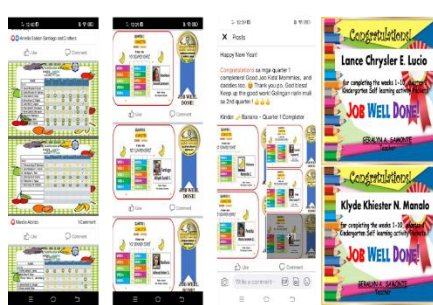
Arnelia Esdan Santiago and 2 others

Like

Comment

Maxine Abrico 1 Comment

Like

Comment

WELL DONE!

WELL DONE!

Posts

Happy New Year!

Congratulations sa mga quarter 1 completers! Good Job Kids Mommies, and daddies too. Thank you po. God bless! Keep up the good work! Galingan natin mali sa 2nd quarter!

Kinder Banana - Quarter 1 Completers

Like

Comment

Write a comment...

Congratulations!

Lance Chrysler E. Lucio

for completing the weeks 1-10 quarter 1 Kindergarten Self learning activity sheets

JOB WELL DONE!

GERALYN A. SANGOTE

Congratulations!

Klyde Khiester N. Manalo

for completing the weeks 1-10 quarter 1 Kindergarten Self learning activity sheets

JOB WELL DONE!

GERALYN A. SANGOTE